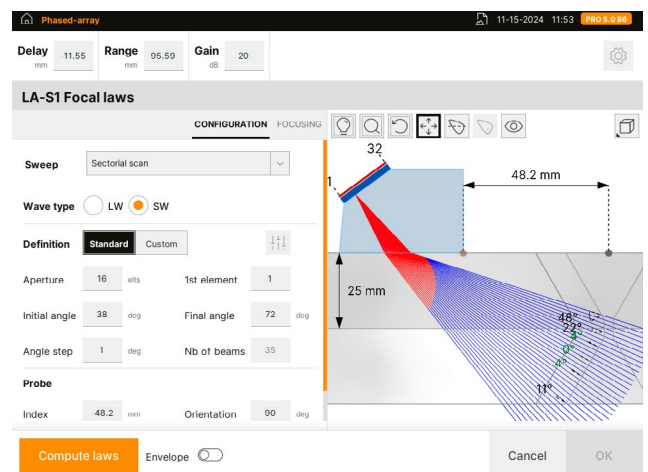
Phased-array

11-15-2024 11:53 PRO 5.0.B6

Delay mm 11.55

Range mm 95.59

Gain dB 20

LA-S1 Focal laws

CONFIGURATION FOCUSING

Sweep Sectorial scan

Wave type LW SW

Definition Standard Custom

Aperture 16 elts

1st element 1

Initial angle 38 deg

Final angle 72 deg

Angle step 1 deg

Nb of beams 35

Probe

Index 48.2 mm

Orientation 90 deg

32

1

48.2 mm

25 mm

48°

22°

3°

0°

4°

11°

Compute laws

Envelope

Cancel

OK